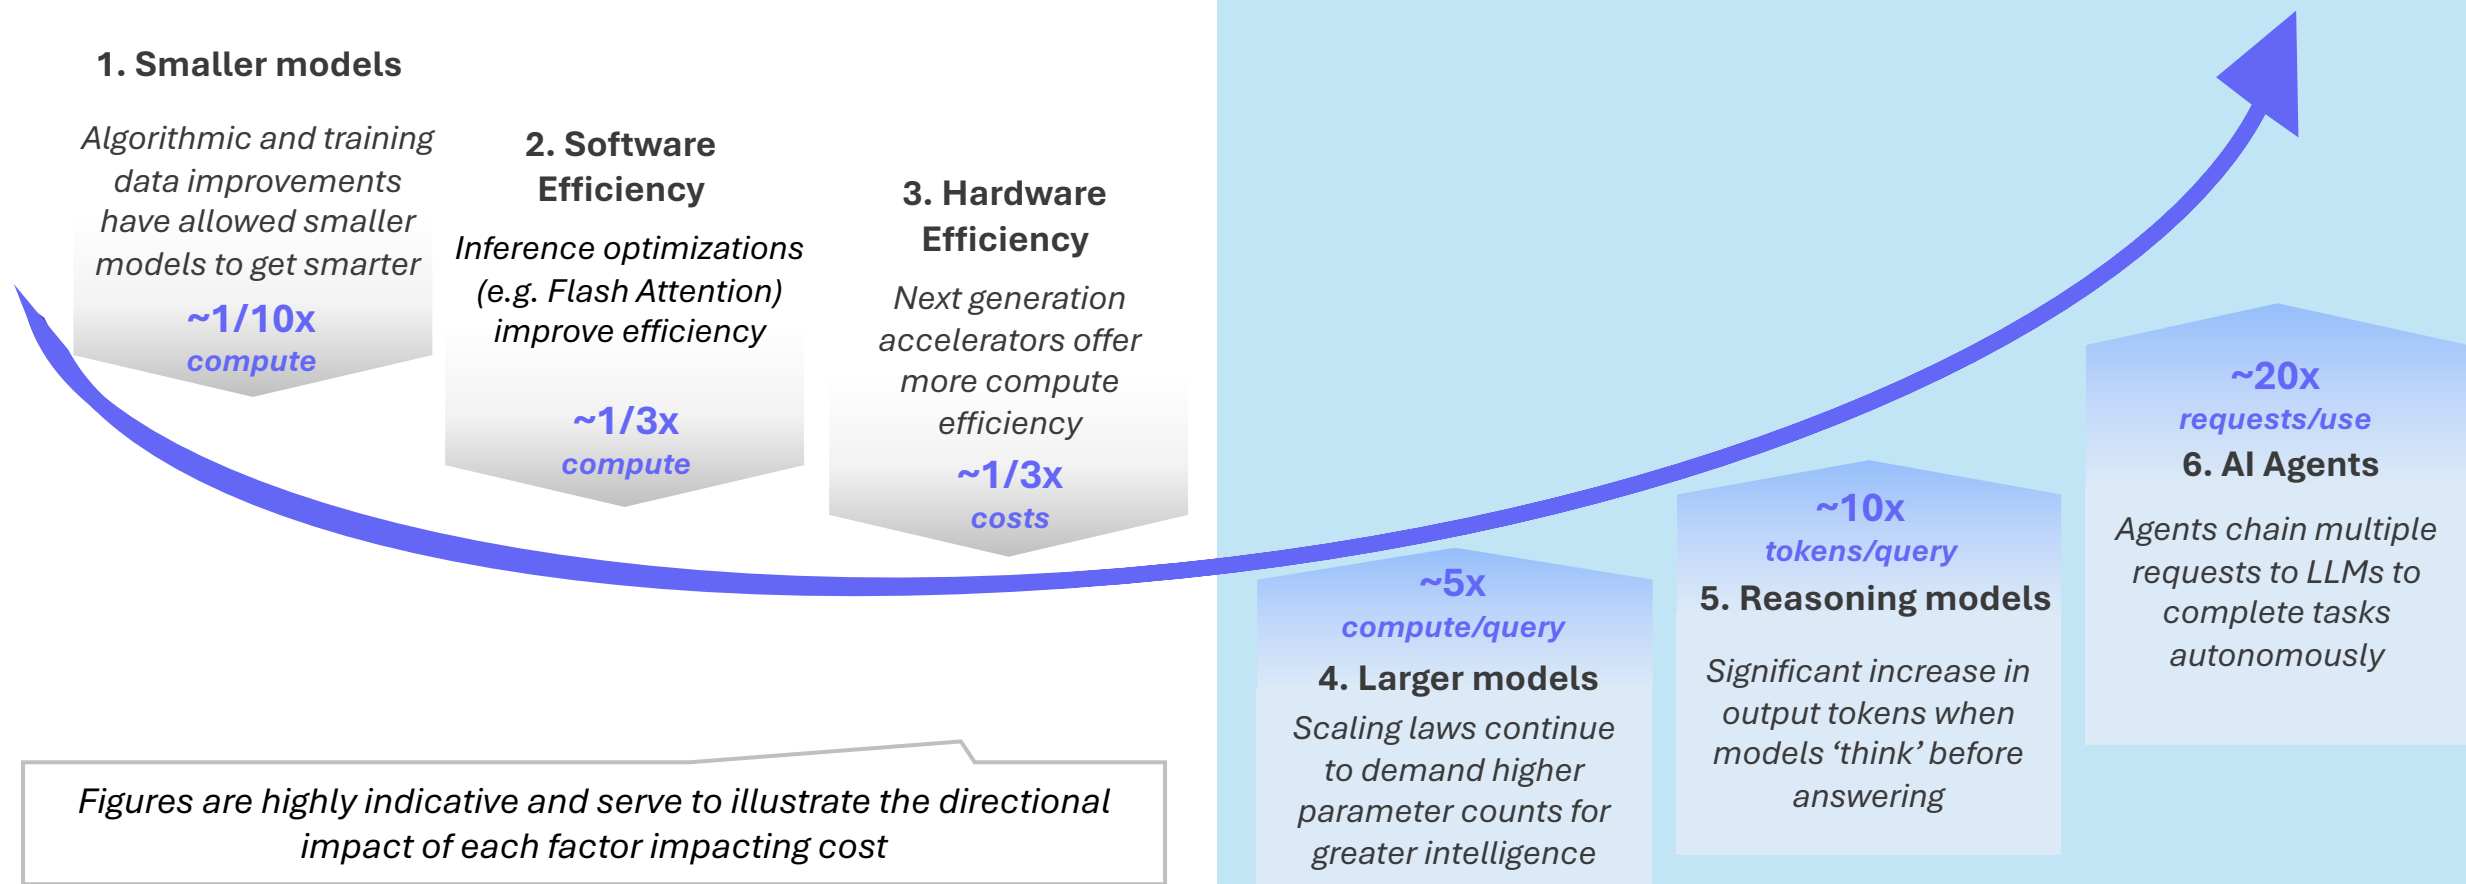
1. Smaller models

Algorithmic and training data improvements have allowed smaller models to get smarter

~1/10x
compute

2. Software Efficiency

Inference optimizations (e.g. Flash Attention) improve efficiency

~1/3x
compute

3. Hardware Efficiency

Next generation accelerators offer more compute efficiency

~1/3x
costs

~5x
compute/query

4. Larger models

Scaling laws continue to demand higher parameter counts for greater intelligence

~10x
tokens/query

5. Reasoning models

Significant increase in output tokens when models ‘think’ before answering

~20x
requests/use

6. AI Agents

Agents chain multiple requests to LLMs to complete tasks autonomously

Figures are highly indicative and serve to illustrate the directional impact of each factor impacting cost